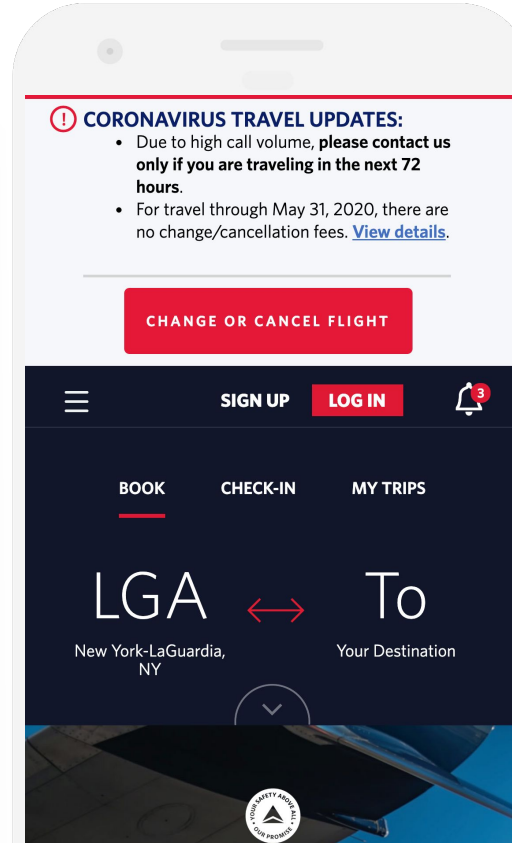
! CORONAVIRUS TRAVEL UPDATES:

• Due to high call volume, **please contact us only if you are traveling in the next 72 hours**.
• For travel through May 31, 2020, there are no change/cancellation fees. View details.

CHANGE OR CANCEL FLIGHT

SIGN UP LOG IN 3

BOOK CHECK-IN MY TRIPS

LGA

New York-LaGuardia, NY

To

Your Destination

YOUR SAFETY ABOVE ALL
OUR PROMISE